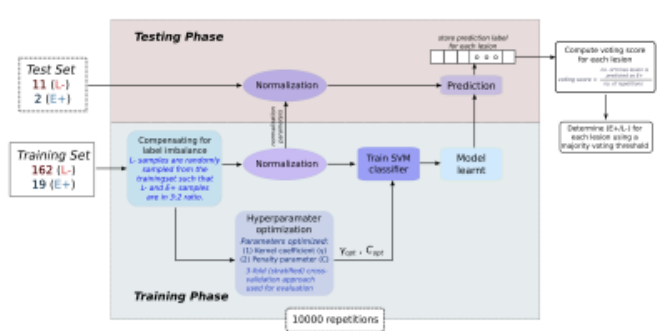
Testing Phase

Test Set
11 (L-)
2 (E+)

Normalization

store prediction label for each lesion

o o o

Prediction

Compute voting score for each lesion

voting score = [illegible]

Determine (E+/L-) for each lesion using a majority voting threshold

normalization parameters

Training Set
162 (L-)
19 (E+)

Compensating for label imbalance
L- samples are randomly sampled from the training set such that L- and E+ samples are in 3:2 ratio.

Normalization

Train SVM classifier

Model learnt

Hyperparamater optimization
Parameters optimized:
(1) Kernel coefficient (γ)
(2) Penalty parameter (C)
3-fold (stratified) cross-validation approach used for evaluation

$\gamma_{opt}$ , $C_{opt}$

Training Phase

10000 repetitions